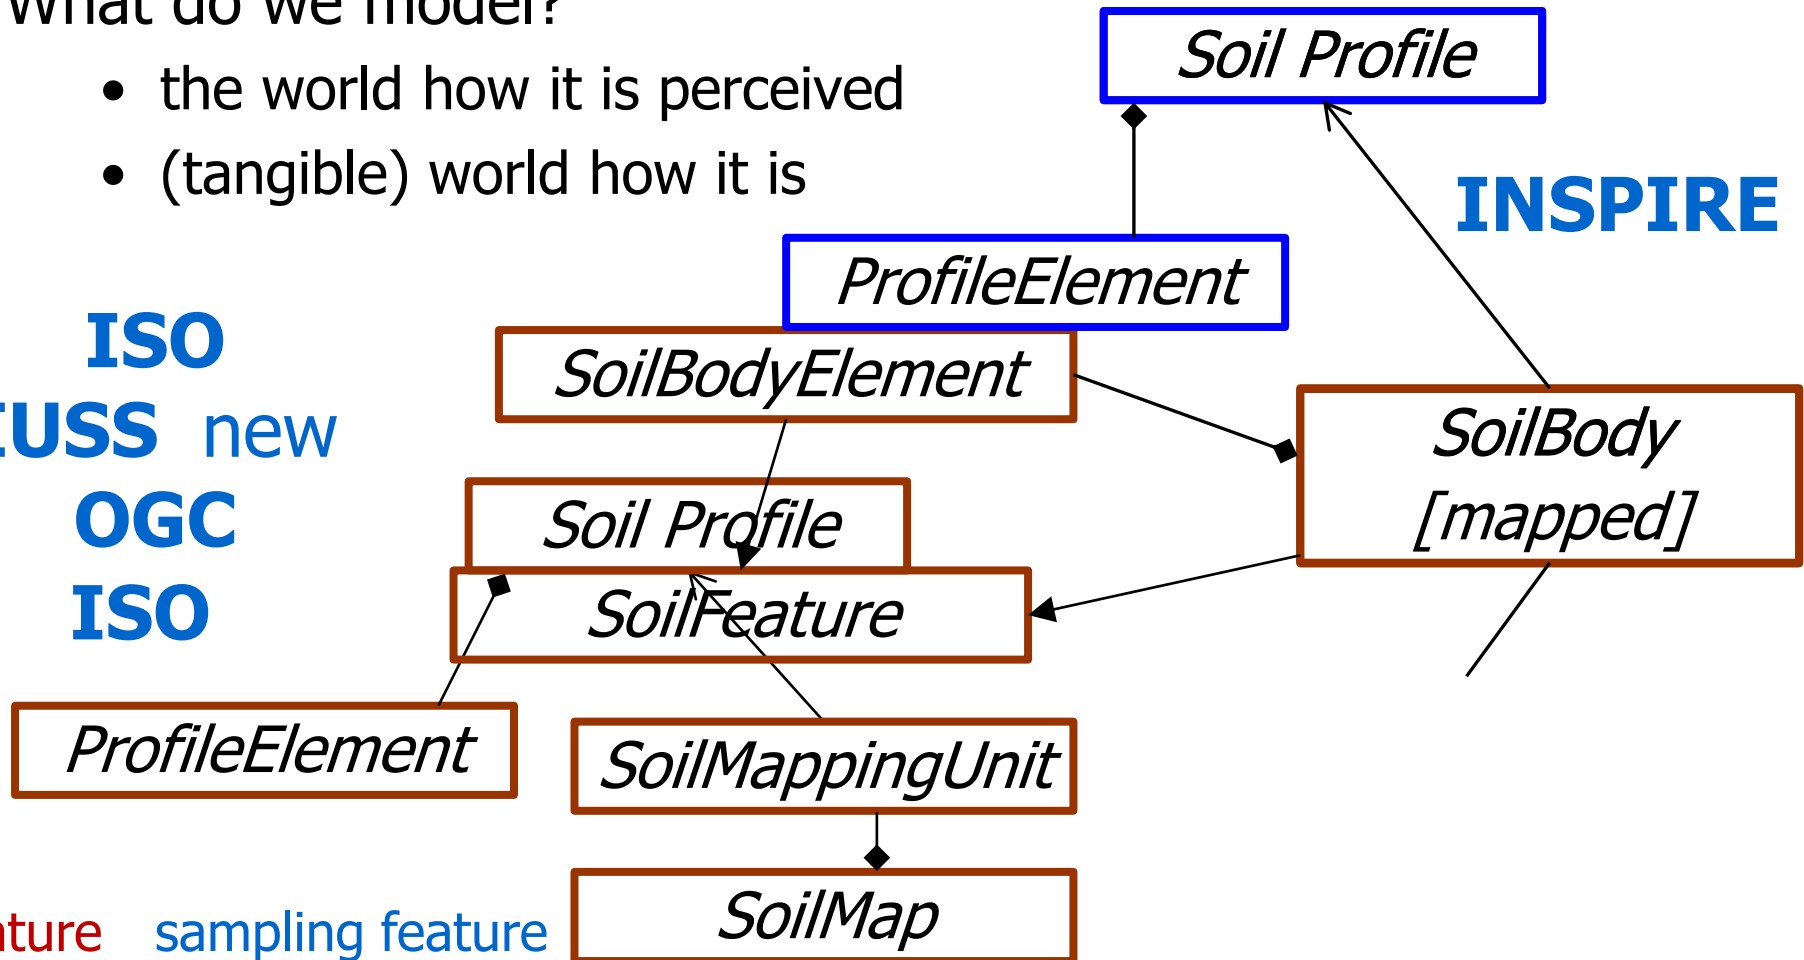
What do we model?

- the world how it is perceived
- (tangible) world how it is

Soil Profile

INSPIRE

ProfileElement

ISO

SoilBodyElement

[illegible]USS new

SoilBody [mapped]

OGC

Soil Profile

ISO

SoilFeature

ProfileElement

SoilMappingUnit

SoilMap

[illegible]ture sampling feature